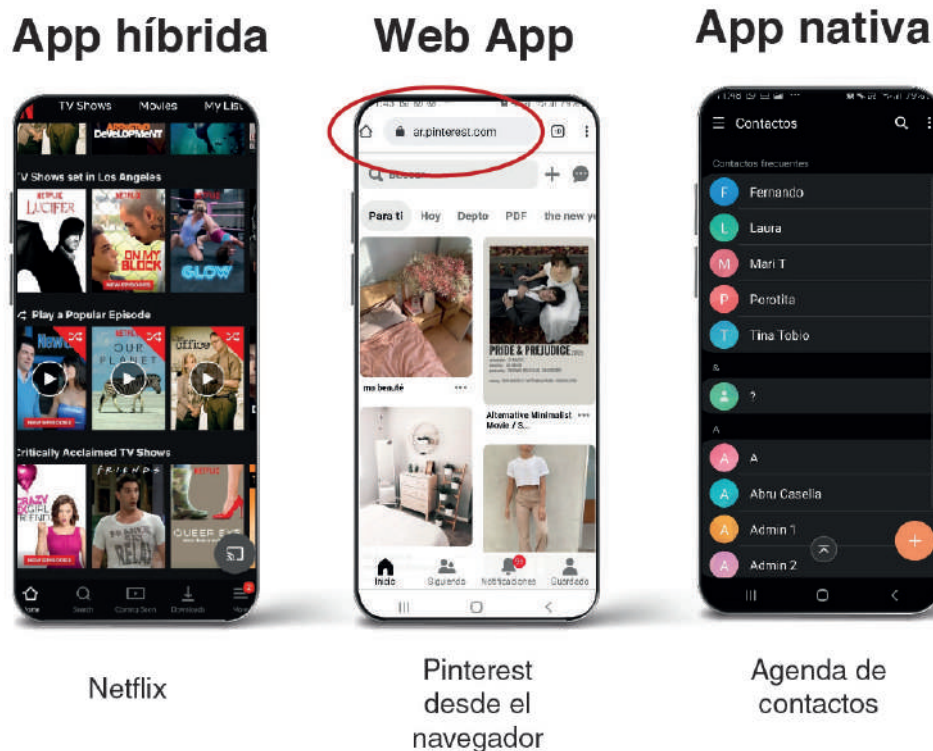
App híbrida

TV Shows Movies My List

ARRESTED DEVELOPMENT

TV Shows set in Los Angeles

LUCIFER

ON MY BLOCK

GLOW

Play a Popular Episode

OUR PLANET

Office

Critically Acclaimed TV Shows

CRAZY EX-GIRLFRIEND

FRIENDS

QUEER EYE

Home Search Coming Soon Downloads More

Netflix

Web App

ar.pinterest.com

Para ti Hoy Depto PDF the new y

ma beauté

PRIDE & PREJUDICE

Alternative Minimalist Movie / S...

Inicio Siguiendo Notificaciones Guardado

Pinterest desde el navegador

App nativa

Contactos

Contactos frecuentes

F Fernando

L Laura

M Mari T

P Porotita

T Tina Tobio

&

?

A

A A

A Abru Casella

A Admin 1

A Admin 2

Agenda de contactos